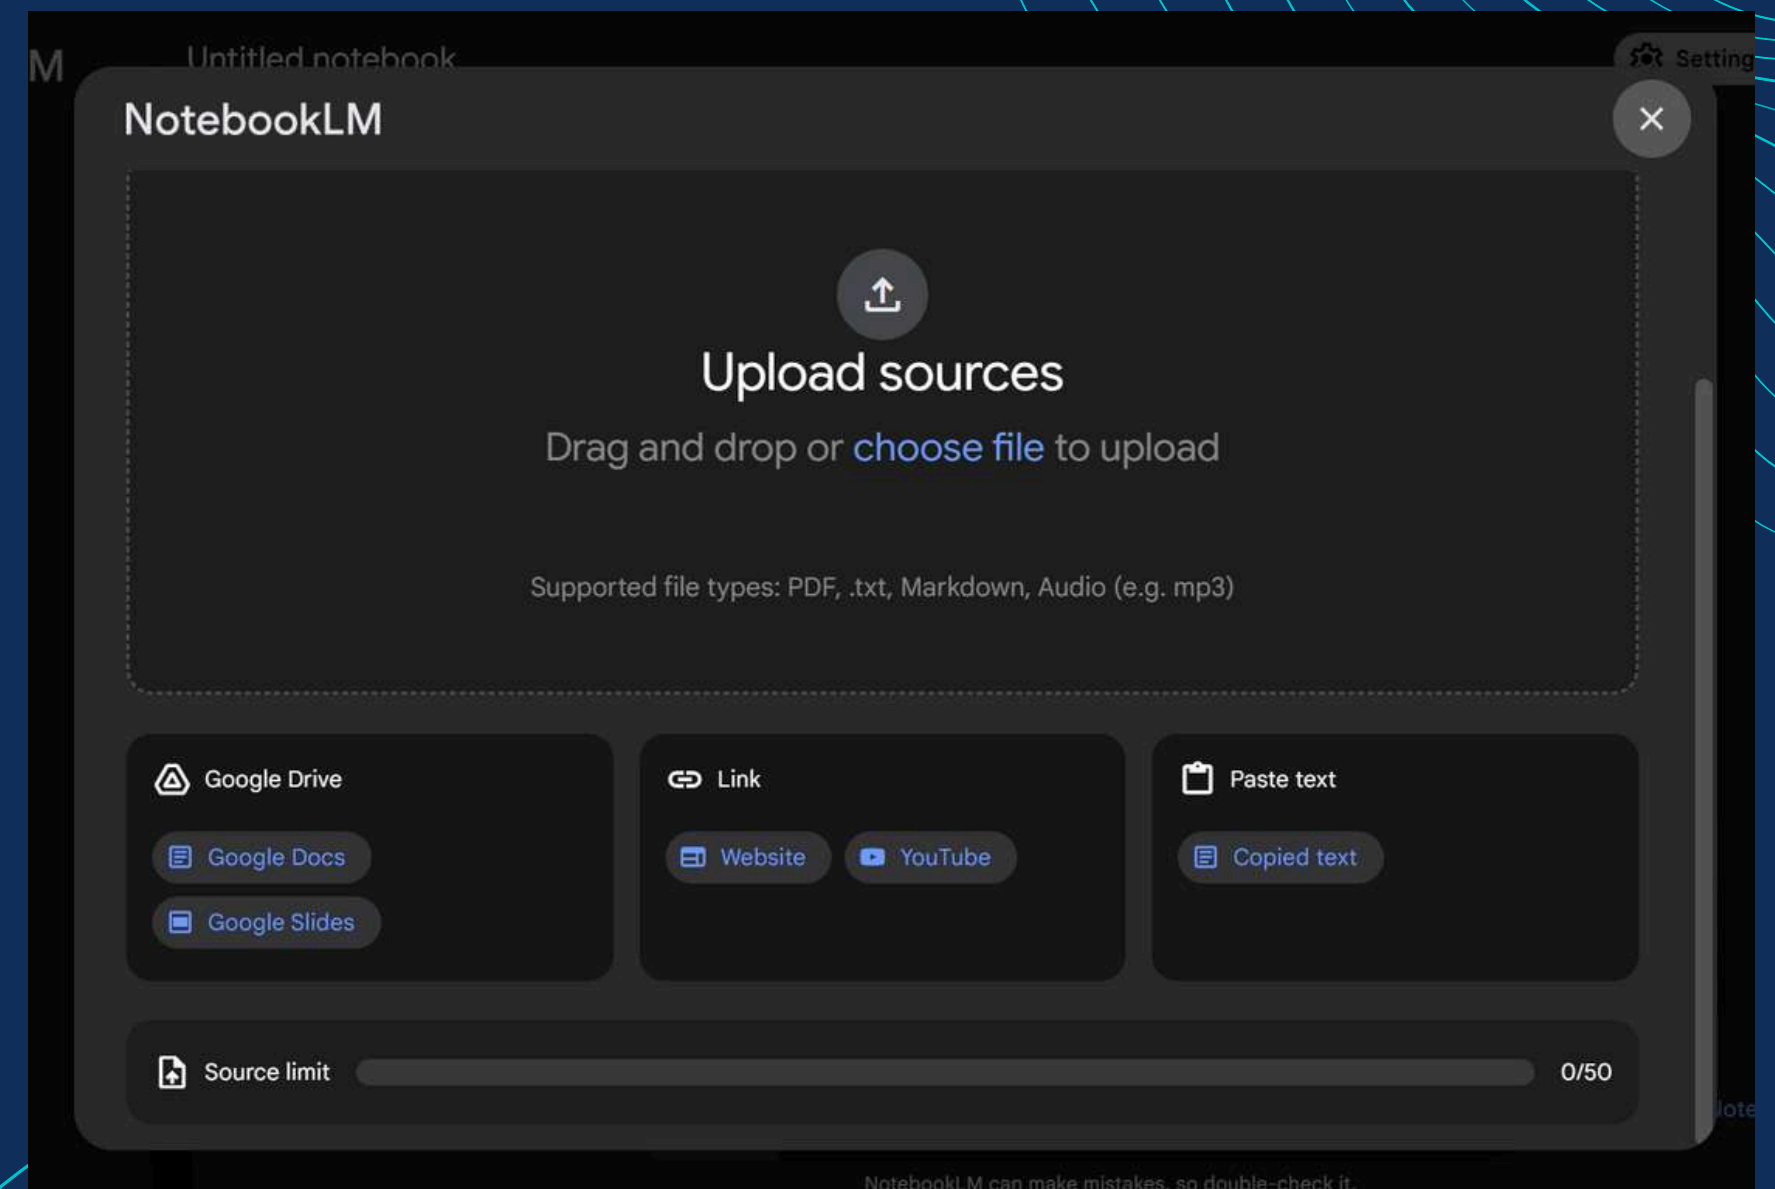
M Untitled notebook

Setting

NotebookLM

Upload sources

Drag and drop or choose file to upload

Supported file types: PDF, .txt, Markdown, Audio (e.g. mp3)

Google Drive

Google Docs

Google Slides

Link

Website

YouTube

Paste text

Copied text

Source limit 0/50

lote

NotebookLM can make mistakes, so double-check it.